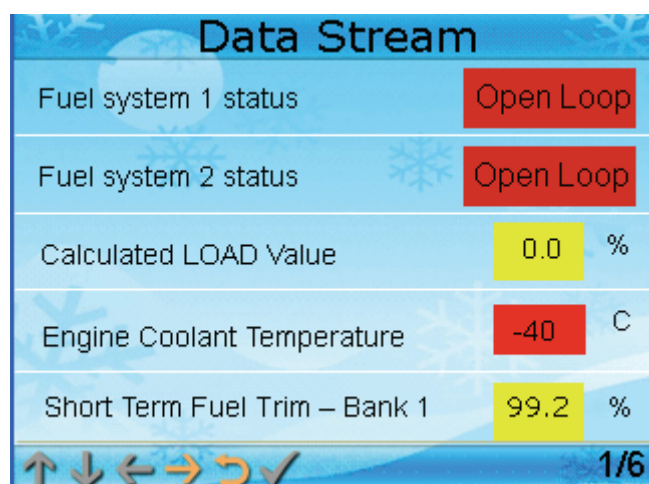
Data Stream

| | | |
|---|---|---|
| Fuel system 1 status | Open Loop | |
| Fuel system 2 status | Open Loop | |
| Calculated LOAD Value | 0.0 | % |
| Engine Coolant Temperature | -40 | C |
| Short Term Fuel Trim – Bank 1 | 99.2 | % |

1/6